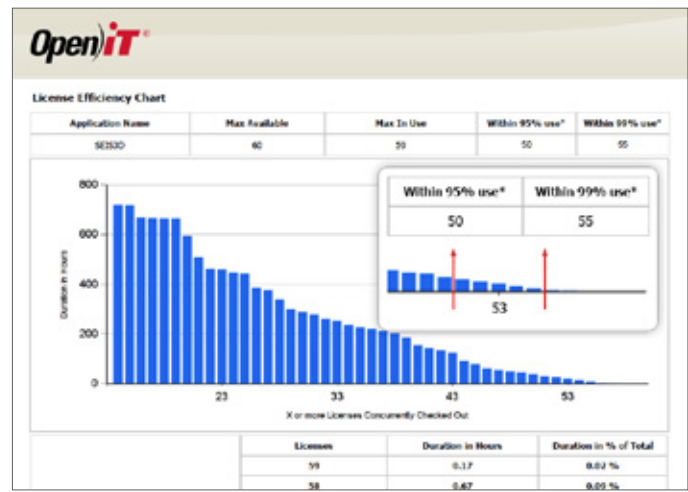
Open)iT®

License Efficiency Chart

| Application Name | Max Available | Max In Use | Within 95% use* | Within 99% use* |
|---|---|---|---|---|
| SEIS3D | 60 | 59 | 50 | 55 |

| Within 95% use* | Within 99% use* |
|---|---|
| 50 | 55 |

53

800
600
400
200
0
Duration in Hours
23
33
43
53
X or more Licenses Concurrently Checked Out

| Licenses | Duration in Hours | Duration in % of Total |
|---|---|---|
| 59 | 0.17 | 0.02 % |
| 58 | 0.67 | 0.09 % |